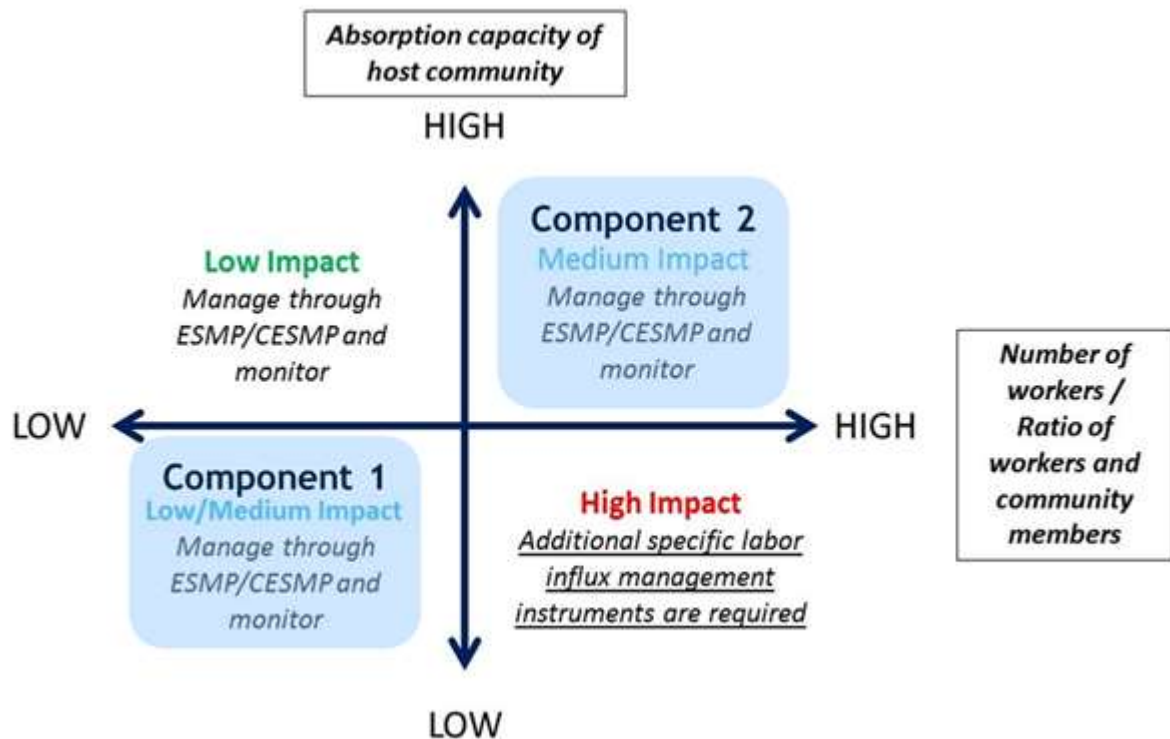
Absorption capacity of host community

HIGH

Low Impact
Manage through ESMP/CESMP and monitor

Component 2
Medium Impact
Manage through ESMP/CESMP and monitor

LOW

HIGH

Number of workers / Ratio of workers and community members

Component 1
Low/Medium Impact
Manage through ESMP/CESMP and monitor

High Impact
Additional specific labor influx management instruments are required

LOW